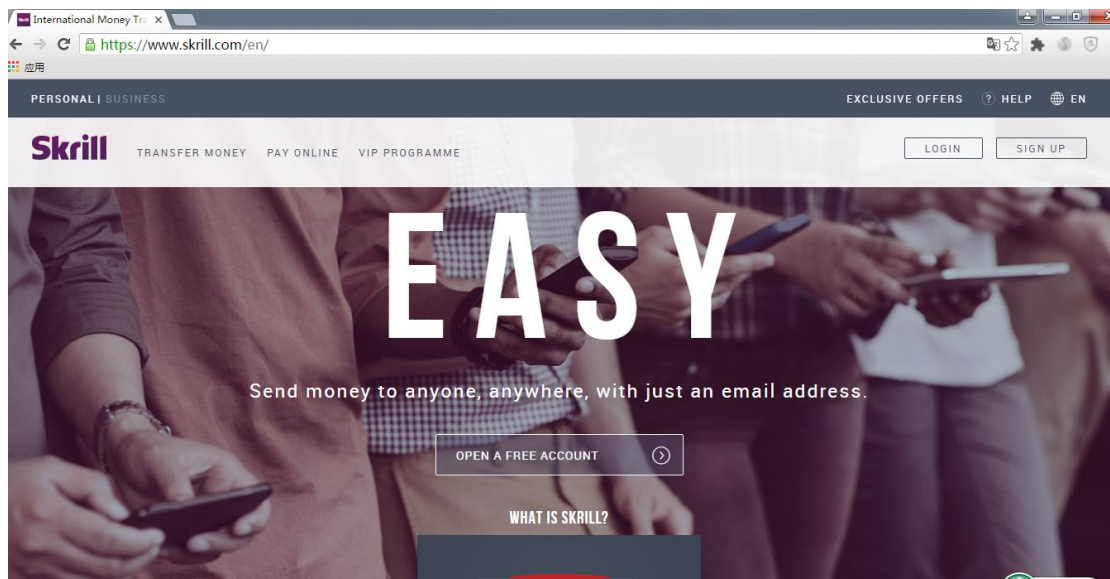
International Money Tra ×
https://www.skrill.com/en/
应用
PERSONAL | BUSINESS
EXCLUSIVE OFFERS ? HELP EN
Skrill TRANSFER MONEY PAY ONLINE VIP PROGRAMME
LOGIN SIGN UP
EASY
Send money to anyone, anywhere, with just an email address.
OPEN A FREE ACCOUNT
WHAT IS SKRILL?